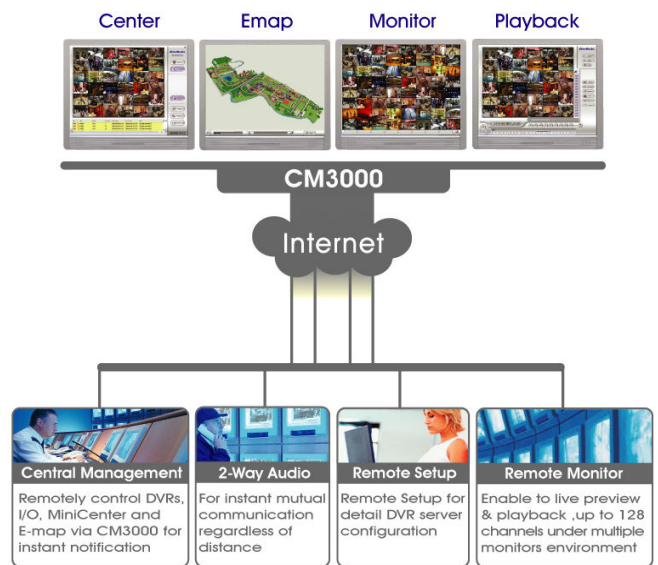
Center

Emap

Monitor

Playback

CM3000

Internet

Central Management

Remotely control DVRs, I/O, MiniCenter and E-map via CM3000 for instant notification

2-Way Audio

For instant mutual communication regardless of distance

Remote Setup

Remote Setup for detail DVR server configuration

Remote Monitor

Enable to live preview & playback ,up to 128 channels under multiple monitors environment